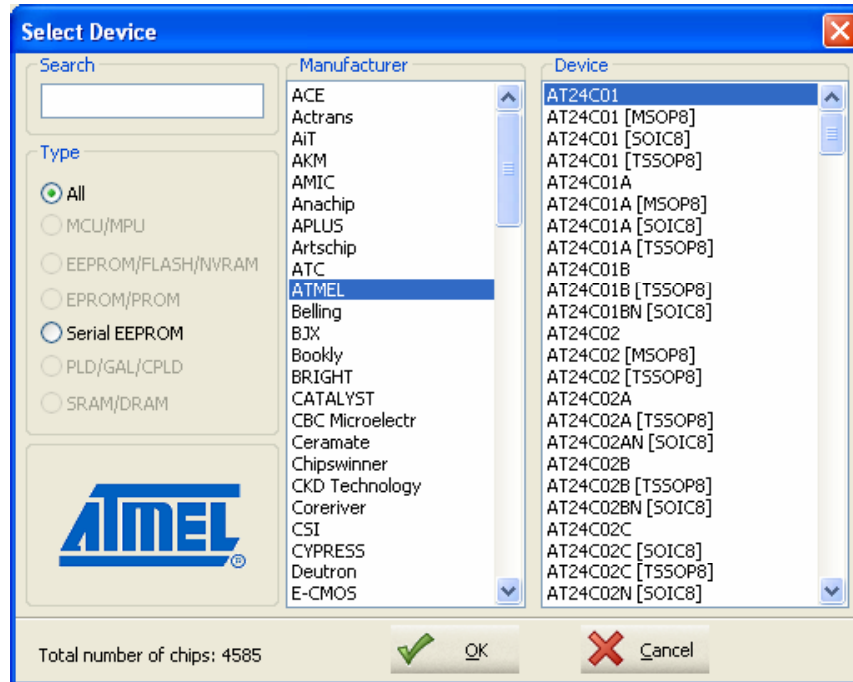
Select Device

Search

Type

All
MCU/MPU
EEPROM/FLASH/NVRAM
EPROM/PROM
Serial EEPROM
PLD/GAL/CPLD
SRAM/DRAM

ATMEL®

Manufacturer

ACE
Actrans
AiT
AKM
AMIC
Anachip
APLUS
Artschip
ATC
ATMEL
Belling
BJX
Bookly
BRIGHT
CATALYST
CBC Microelectr
Ceramate
Chipswinner
CKD Technology
Coreriver
CSI
CYPRESS
Deutron
E-CMOS

Device

AT24C01
AT24C01 [MSOP8]
AT24C01 [SOIC8]
AT24C01 [TSSOP8]
AT24C01A
AT24C01A [MSOP8]
AT24C01A [SOIC8]
AT24C01A [TSSOP8]
AT24C01B
AT24C01B [TSSOP8]
AT24C01BN [SOIC8]
AT24C02
AT24C02 [MSOP8]
AT24C02 [TSSOP8]
AT24C02A
AT24C02A [TSSOP8]
AT24C02AN [SOIC8]
AT24C02B
AT24C02B [TSSOP8]
AT24C02BN [SOIC8]
AT24C02C
AT24C02C [SOIC8]
AT24C02C [TSSOP8]
AT24C02N [SOIC8]

Total number of chips: 4585

OK

Cancel